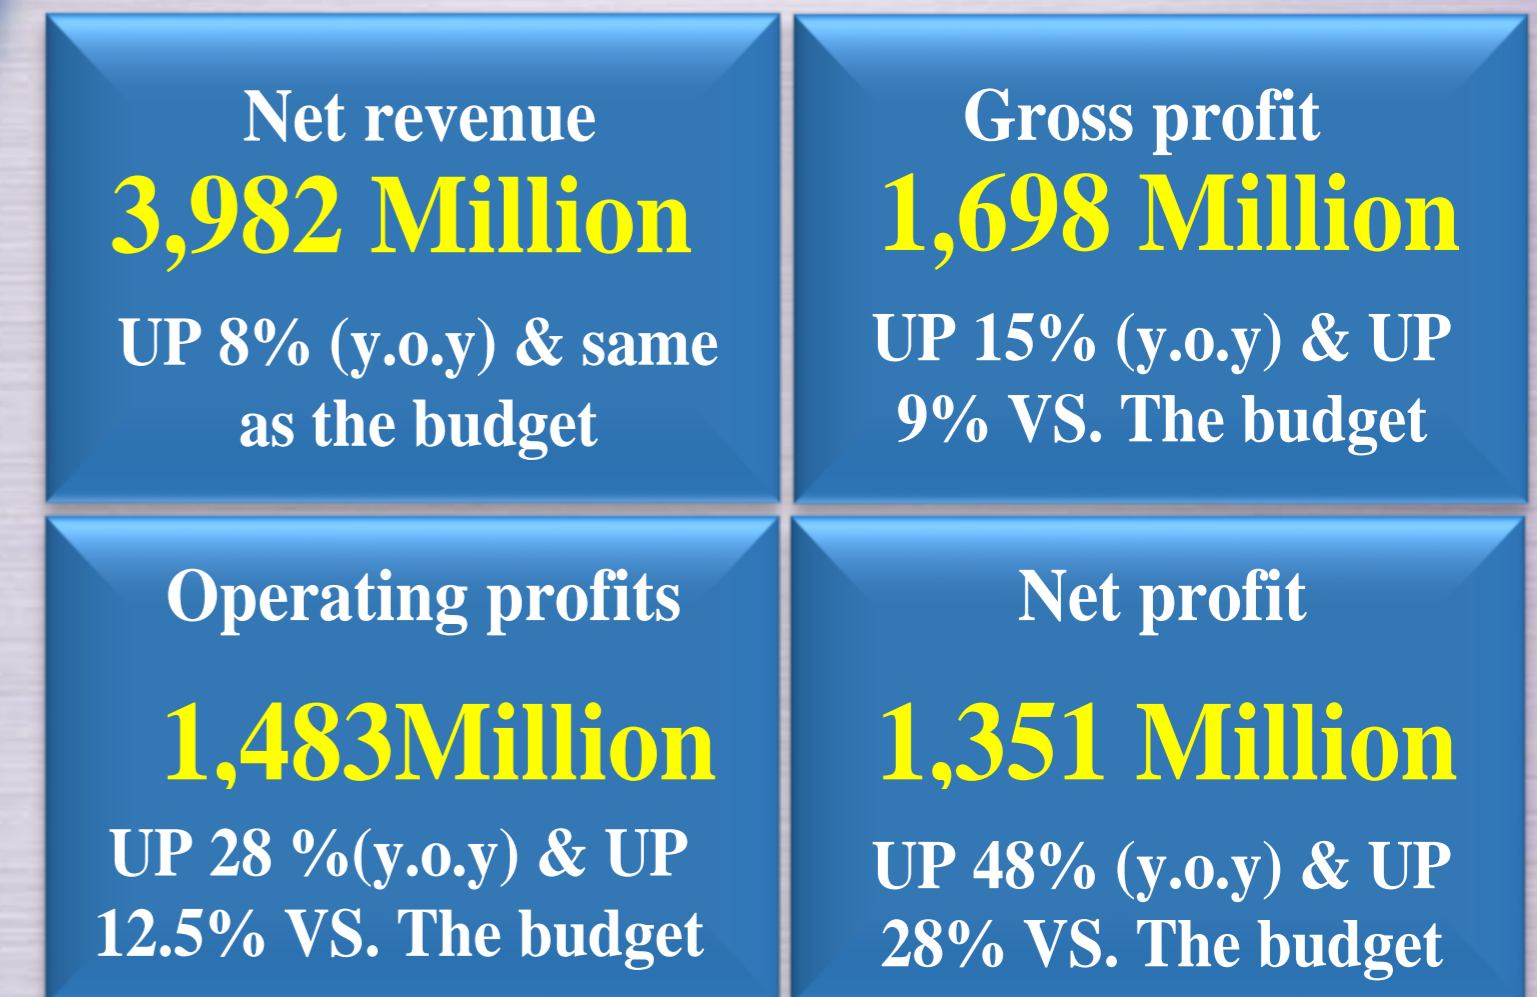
Net revenue
3,982 Million
UP 8% (y.o.y) & same as the budget

Gross profit
1,698 Million
UP 15% (y.o.y) & UP 9% VS. The budget

Operating profits
1,483Million
UP 28 %(y.o.y) & UP 12.5% VS. The budget

Net profit
1,351 Million
UP 48% (y.o.y) & UP 28% VS. The budget